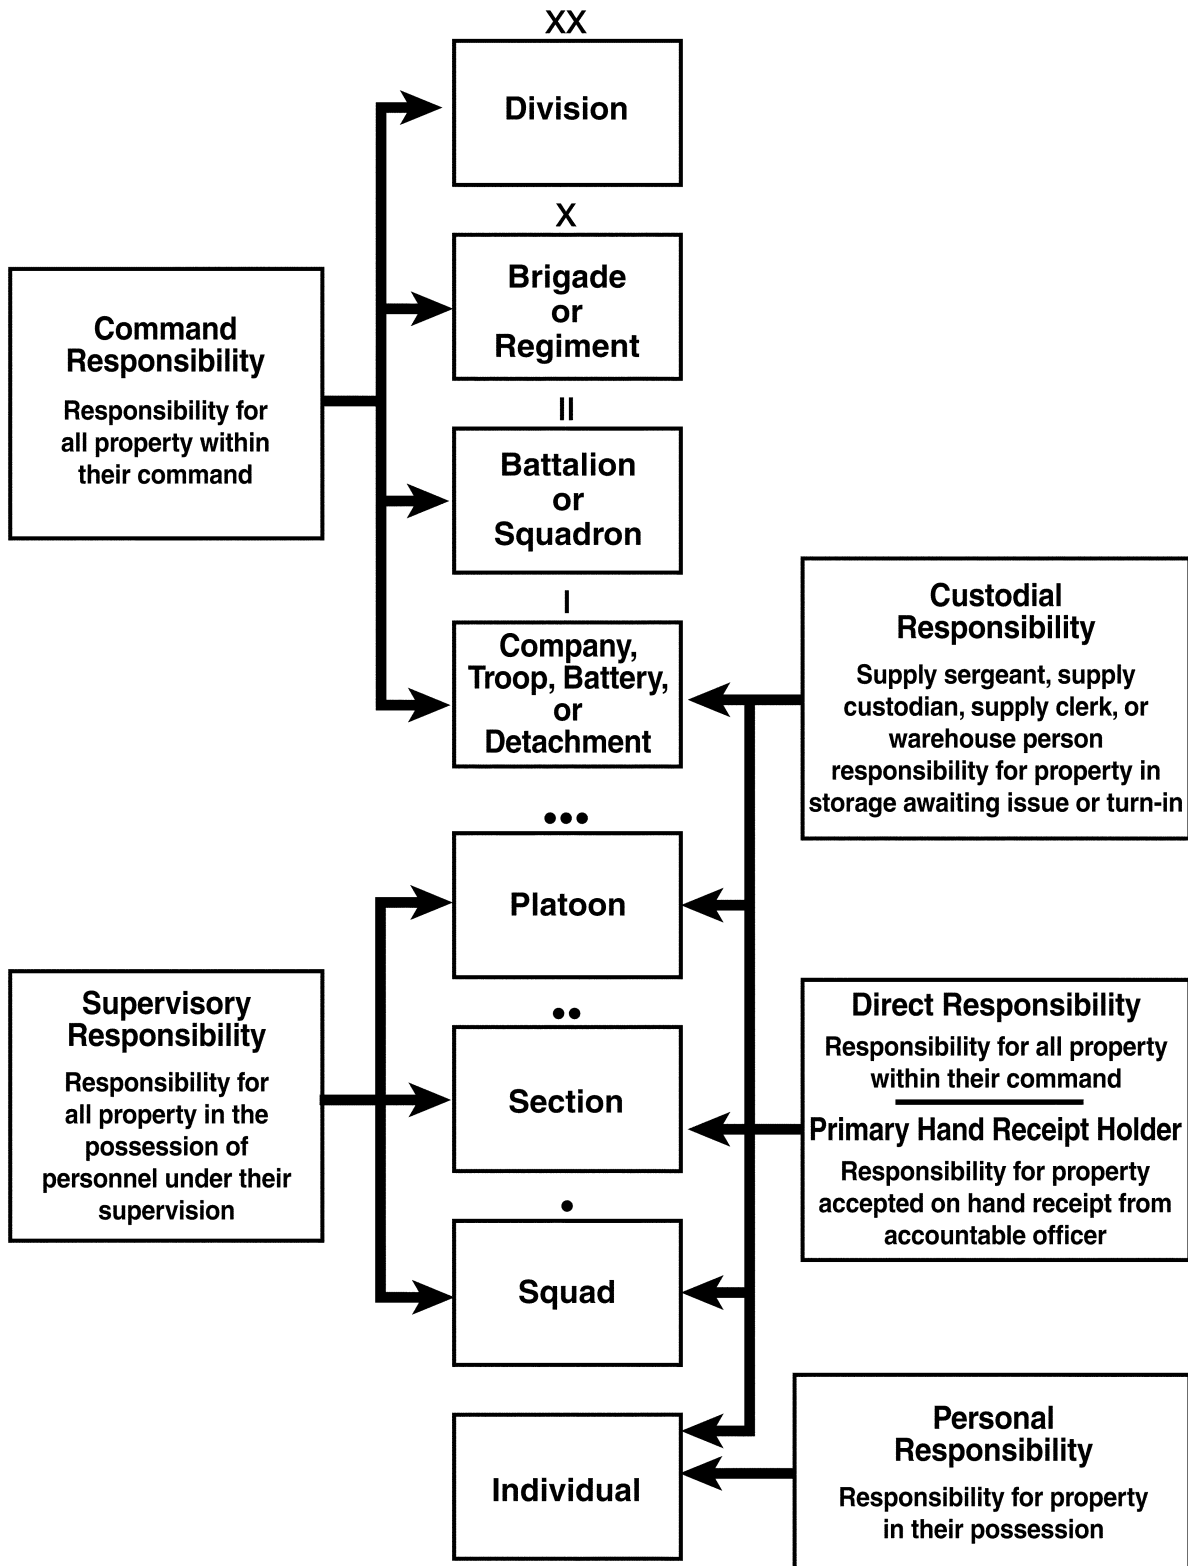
XX
Division

X
Brigade or Regiment

II
Battalion or Squadron

I
Company, Troop, Battery, or Detachment

•••
Platoon

••
Section

•
Squad

Individual

Command Responsibility
Responsibility for all property within their command

Supervisory Responsibility
Responsibility for all property in the possession of personnel under their supervision

Custodial Responsibility
Supply sergeant, supply custodian, supply clerk, or warehouse person responsibility for property in storage awaiting issue or turn-in

Direct Responsibility
Responsibility for all property within their command

Primary Hand Receipt Holder
Responsibility for property accepted on hand receipt from accountable officer

Personal Responsibility
Responsibility for property in their possession